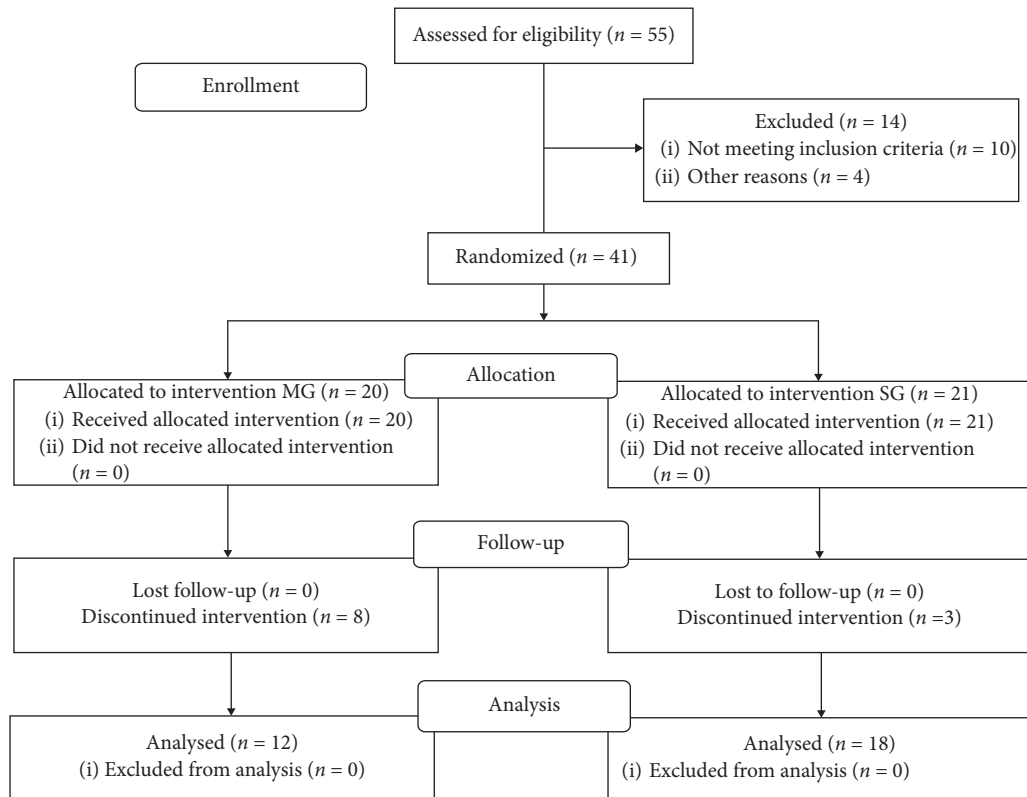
Assessed for eligibility ($n$ = 55)

Enrollment

Excluded ($n$ = 14)
(i) Not meeting inclusion criteria ($n$ = 10)
(ii) Other reasons ($n$ = 4)

Randomized ($n$ = 41)

Allocation

Allocated to intervention MG ($n$ = 20)
(i) Received allocated intervention ($n$ = 20)
(ii) Did not receive allocated intervention ($n$ = 0)

Allocated to intervention SG ($n$ = 21)
(i) Received allocated intervention ($n$ = 21)
(ii) Did not receive allocated intervention ($n$ = 0)

Follow-up

Lost follow-up ($n$ = 0)
Discontinued intervention ($n$ = 8)

Lost to follow-up ($n$ = 0)
Discontinued intervention ($n$ =3)

Analysis

Analysed ($n$ = 12)
(i) Excluded from analysis ($n$ = 0)

Analysed ($n$ = 18)
(i) Excluded from analysis ($n$ = 0)